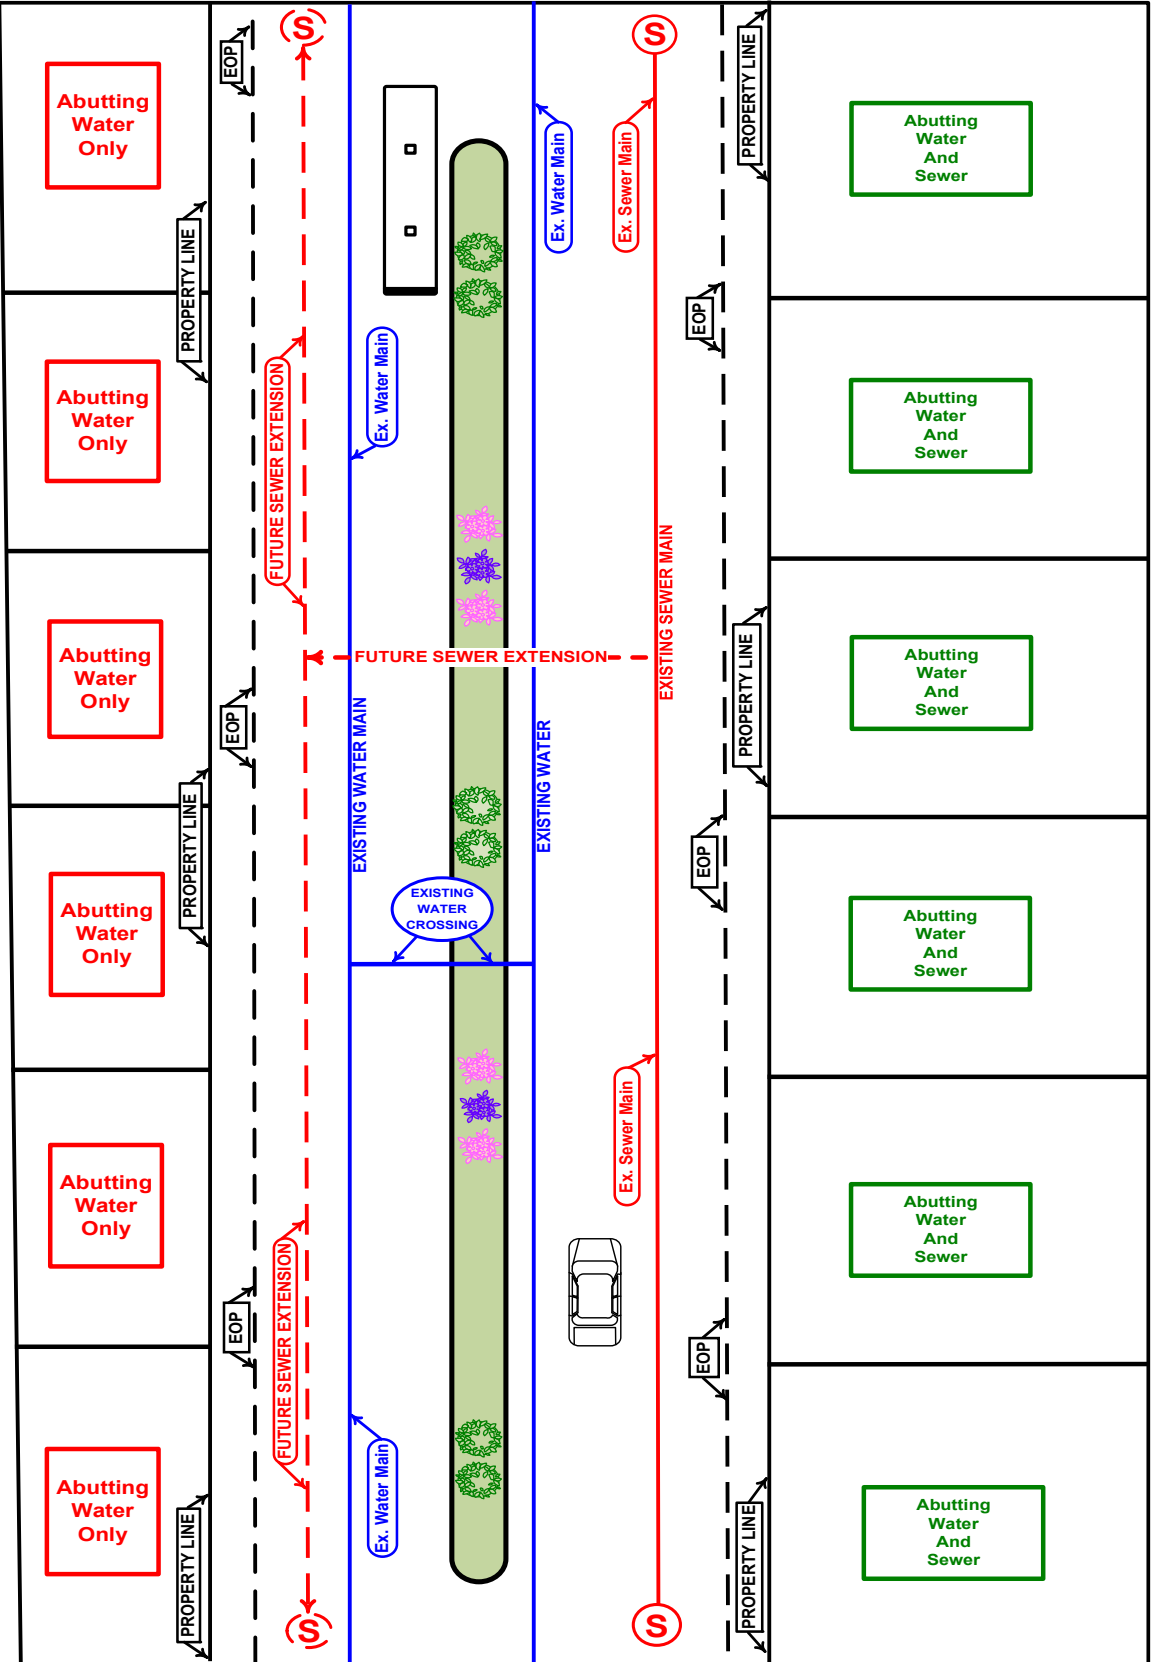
Abutting Water Only

EOP

S

Ex. Water Main

Ex. Sewer Main

S

PROPERTY LINE

Abutting Water And Sewer

PROPERTY LINE

Abutting Water Only

FUTURE SEWER EXTENSION

Ex. Water Main

EOP

Abutting Water And Sewer

Abutting Water Only

EOP

FUTURE SEWER EXTENSION

EXISTING SEWER MAIN

PROPERTY LINE

Abutting Water And Sewer

EXISTING WATER MAIN

EXISTING WATER

PROPERTY LINE

EOP

Abutting Water Only

EXISTING WATER CROSSING

Abutting Water And Sewer

Ex. Sewer Main

Abutting Water Only

Abutting Water And Sewer

EOP

FUTURE SEWER EXTENSION

EOP

Ex. Water Main

Abutting Water Only

Abutting Water And Sewer

PROPERTY LINE

PROPERTY LINE

S

S